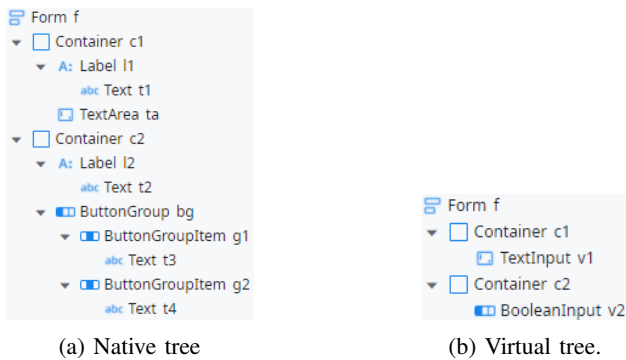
Form f
Container c1
A: Label l1
abc Text t1
TextArea ta
Container c2
A: Label l2
abc Text t2
ButtonGroup bg
ButtonGroupItem g1
abc Text t3
ButtonGroupItem g2
abc Text t4

(a) Native tree

Form f
Container c1
TextInput v1
Container c2
BooleanInput v2

(b) Virtual tree.